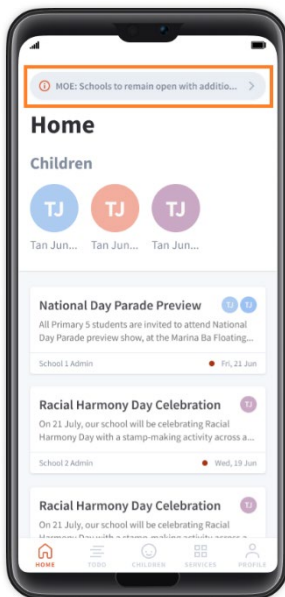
MOE: Schools to remain open with additio...

Home

Children

TJ
Tan Jun...

TJ
Tan Jun...

TJ
Tan Jun...

National Day Parade Preview
TJ TJ
All Primary 5 students are invited to attend National Day Parade preview show, at the Marina Ba Floating...
School 1 Admin
Fri, 21 Jun

Racial Harmony Day Celebration
TJ
On 21 July, our school will be celebrating Racial Harmony Day with a stamp-making activity across a...
School 2 Admin
Wed, 19 Jun

Racial Harmony Day Celebration
TJ
On 21 July, our school will be celebrating Racial Harmony Day with a stamp-making activity across a...

HOME
TODO
CHILDREN
SERVICES
PROFILE